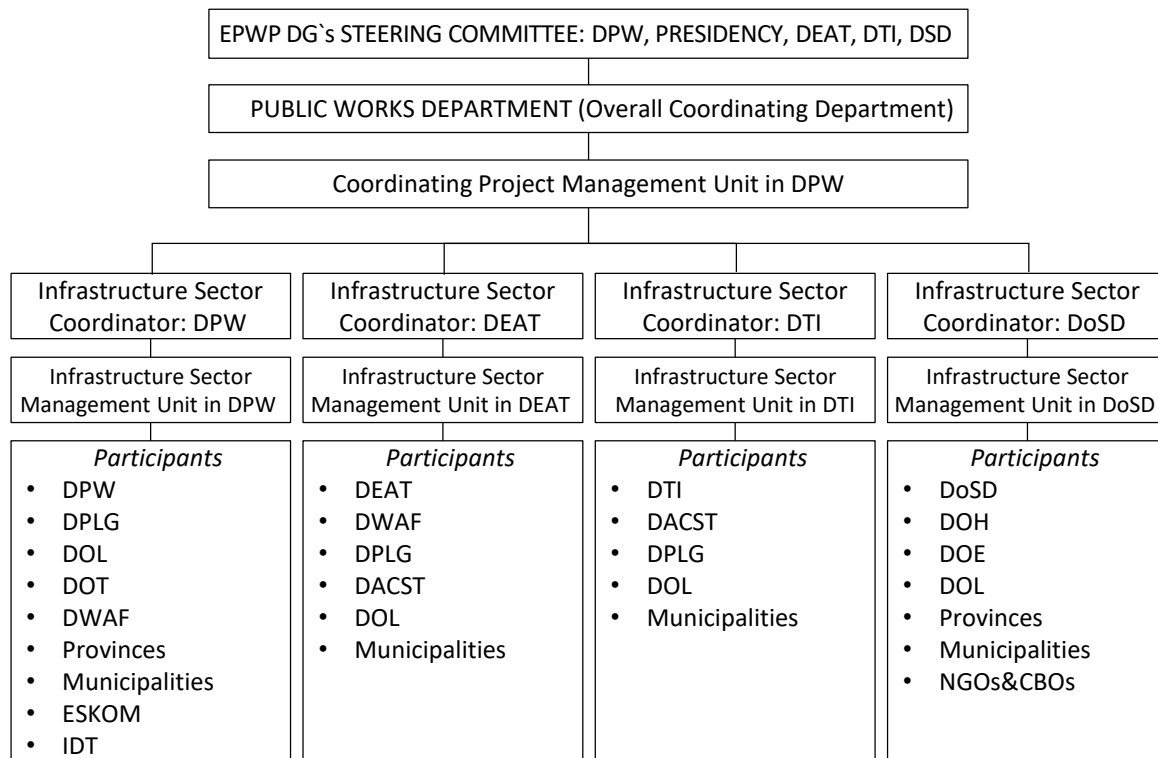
EPWP DG`s STEERING COMMITTEE: DPW, PRESIDENCY, DEAT, DTI, DSD

PUBLIC WORKS DEPARTMENT (Overall Coordinating Department)

Coordinating Project Management Unit in DPW

Infrastructure Sector Coordinator: DPW

Infrastructure Sector Management Unit in DPW

*Participants*
- DPW
- DPLG
- DOL
- DOT
- DWAF
- Provinces
- Municipalities
- ESKOM
- IDT

Infrastructure Sector Coordinator: DEAT

Infrastructure Sector Management Unit in DEAT

*Participants*
- DEAT
- DWAF
- DPLG
- DACST
- DOL
- Municipalities

Infrastructure Sector Coordinator: DTI

Infrastructure Sector Management Unit in DTI

*Participants*
- DTI
- DACST
- DPLG
- DOL
- Municipalities

Infrastructure Sector Coordinator: DoSD

Infrastructure Sector Management Unit in DoSD

*Participants*
- DoSD
- DOH
- DOE
- DOL
- Provinces
- Municipalities
- NGOs&CBOs